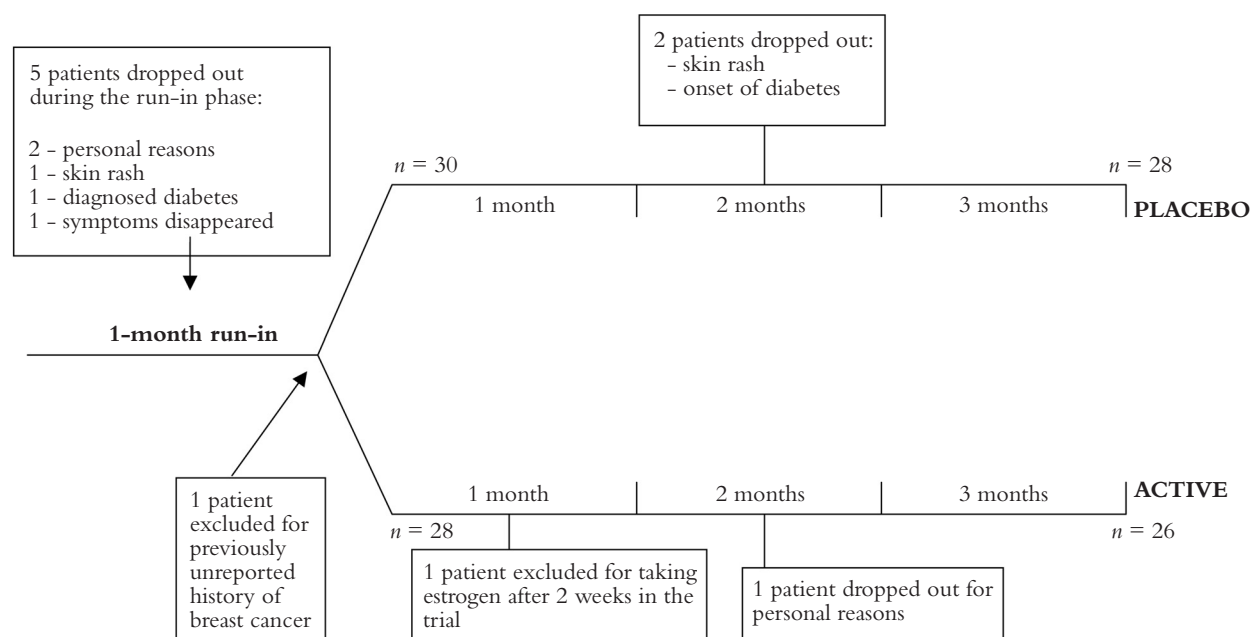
5 patients dropped out during the run-in phase:

2 - personal reasons
1 - skin rash
1 - diagnosed diabetes
1 - symptoms disappeared

2 patients dropped out:
- skin rash
- onset of diabetes

$n = 30$

$n = 28$

1 month

2 months

3 months

PLACEBO

1-month run-in

1 patient excluded for previously unreported history of breast cancer

1 month

2 months

3 months

ACTIVE

$n = 28$

$n = 26$

1 patient excluded for taking estrogen after 2 weeks in the trial

1 patient dropped out for personal reasons